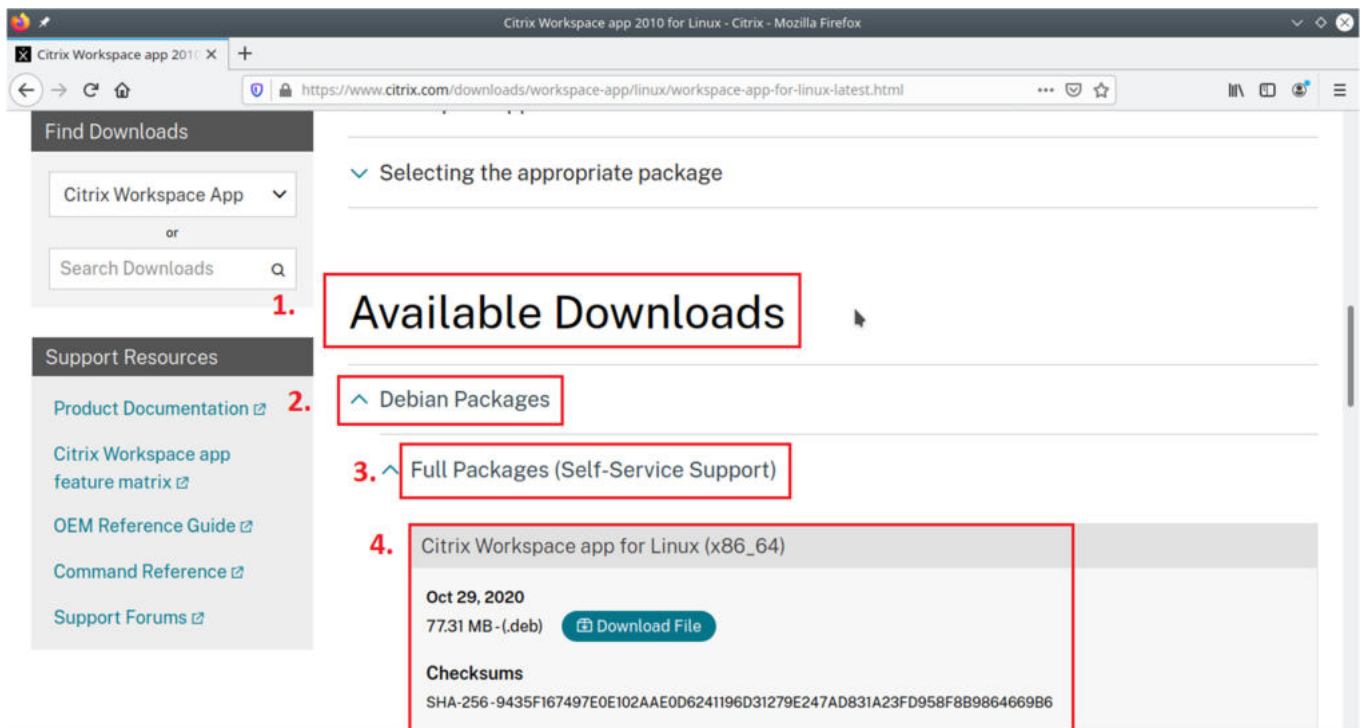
Citrix Workspace app 2010 for Linux - Citrix - Mozilla Firefox

Citrix Workspace app 2010 ×

https://www.citrix.com/downloads/workspace-app/linux/workspace-app-for-linux-latest.html

Find Downloads

Citrix Workspace App

or

Search Downloads

Support Resources

Product Documentation

Citrix Workspace app feature matrix

OEM Reference Guide

Command Reference

Support Forums

Selecting the appropriate package

1. Available Downloads

2. Debian Packages

3. Full Packages (Self-Service Support)

4. Citrix Workspace app for Linux (x86_64)

Oct 29, 2020

77.31 MB - (.deb) Download File

Checksums

SHA-256 - 9435F167497E0E102AAE0D6241196D31279E247AD831A23FD958F8B9864669B6